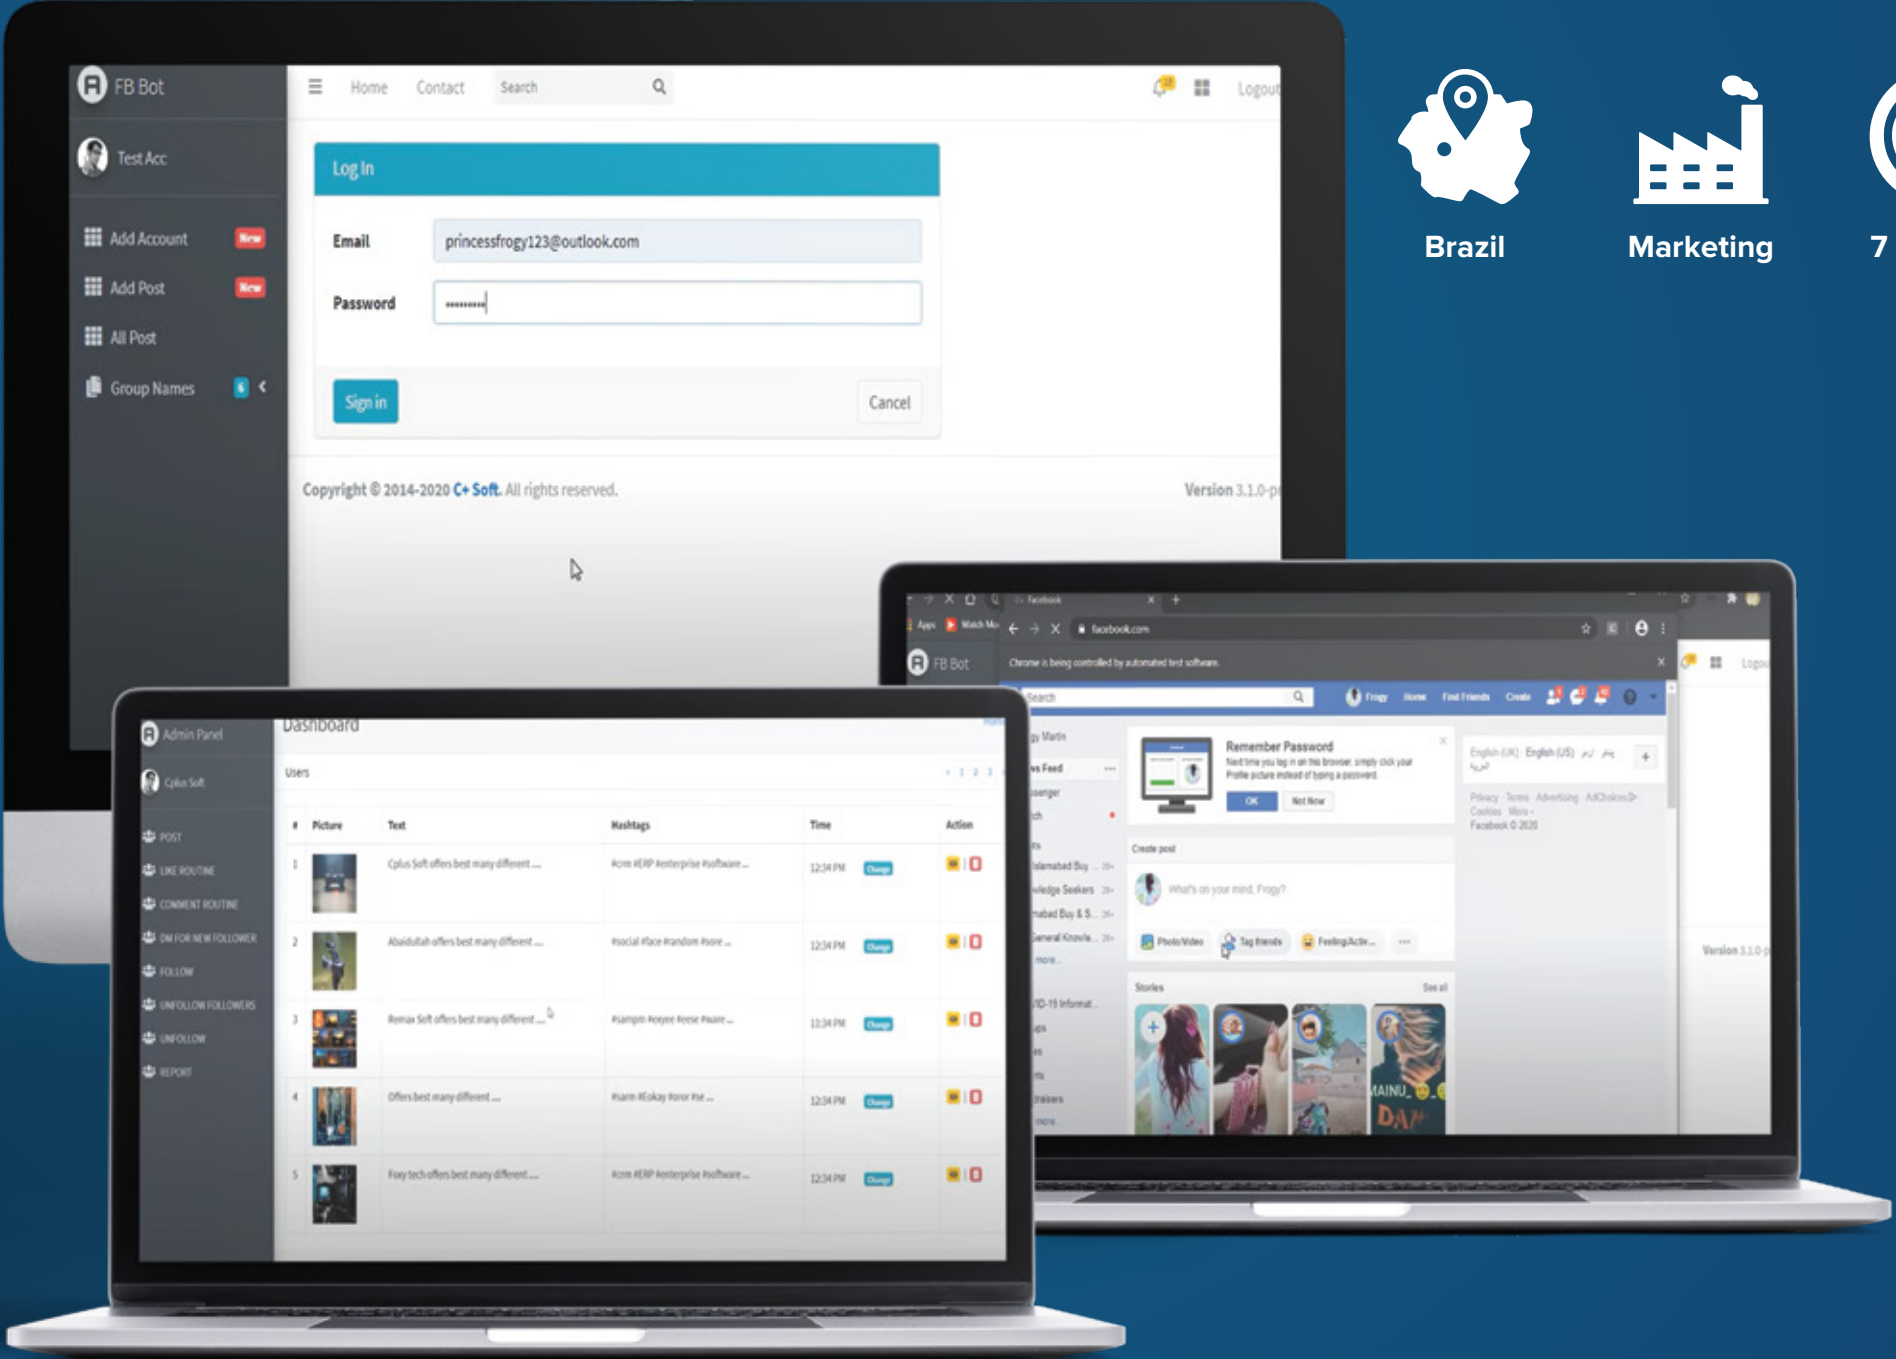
FB Bot

Test Acc

Add Account New

Add Post New

All Post

Group Names

Home Contact Search

Logout

Log In

Email princessfrogy123@outlook.com

Password ••••••••

Sign in

Cancel

Copyright © 2014-2020 C+ Soft. All rights reserved.

Version 3.1.0-p

Brazil

Marketing

7

Admin Panel

Cplus Soft

POST

LIKE ROUTINE

COMMENT ROUTINE

DM FOR NEW FOLLOWER

FOLLOW

UNFOLLOW FOLLOWERS

UNFOLLOW

REPORT

Dashboard

Users

| # | Picture | Text | Hashtags | Time | Action |
|---|---|---|---|---|---|
| 1 | | Cplus Soft offers best many different ... | #crm #ERP #enterprise #software ... | 12:34 PM | Change |
| 2 | | Abaidullah offers best many different ... | #social #face #random #sore ... | 12:34 PM | Change |
| 3 | | Romax Soft offers best many different ... | #sampm #oxyee #eese #ware ... | 12:34 PM | Change |
| 4 | | Offers best many different ... | #sarm #Eokay #oror #se ... | 12:34 PM | Change |
| 5 | | Foxy tech offers best many different ... | #crm #ERP #enterprise #software ... | 12:34 PM | Change |

Facebook

Apps Watch Mo

facebook.com

FB Bot

Chrome is being controlled by automated test software.

Search

Frogy Home Find Friends Create

Remember Password

Next time you log in on this browser, simply click your Profile picture instead of typing a password.

OK Not Now

Create post

What's on your mind, Frogy?

Photo/Video Tag friends Feeling/Activ...

Stories See all

English (UK) English (US)

Privacy Terms Advertising AdChoices Cookies More Facebook © 2020

Version 3.1.0-p

Logout